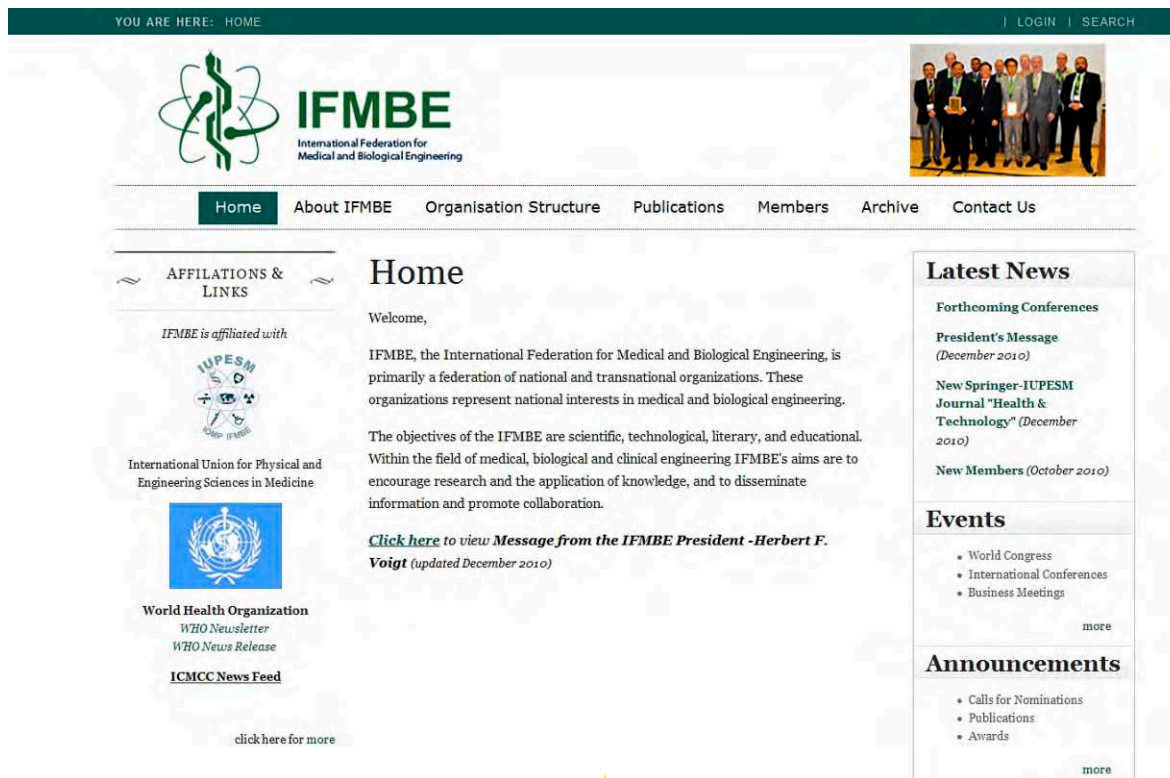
YOU ARE HERE: HOME | LOGIN | SEARCH

IFMBE
International Federation for Medical and Biological Engineering

Home | About IFMBE | Organisation Structure | Publications | Members | Archive | Contact Us

AFFILATIONS & LINKS

IFMBE is affiliated with

IUPESM
IOMP IFMBE

International Union for Physical and Engineering Sciences in Medicine

World Health Organization
WHO Newsletter
WHO News Release

ICMCC News Feed

click here for more

Home

Welcome,

IFMBE, the International Federation for Medical and Biological Engineering, is primarily a federation of national and transnational organizations. These organizations represent national interests in medical and biological engineering.

The objectives of the IFMBE are scientific, technological, literary, and educational. Within the field of medical, biological and clinical engineering IFMBE's aims are to encourage research and the application of knowledge, and to disseminate information and promote collaboration.

Click here to view Message from the IFMBE President -Herbert F. Voigt (updated December 2010)

Latest News

Forthcoming Conferences

President's Message (December 2010)

New Springer-IUPESM Journal "Health & Technology" (December 2010)

New Members (October 2010)

Events

• World Congress
• International Conferences
• Business Meetings

more

Announcements

• Calls for Nominations
• Publications
• Awards

more